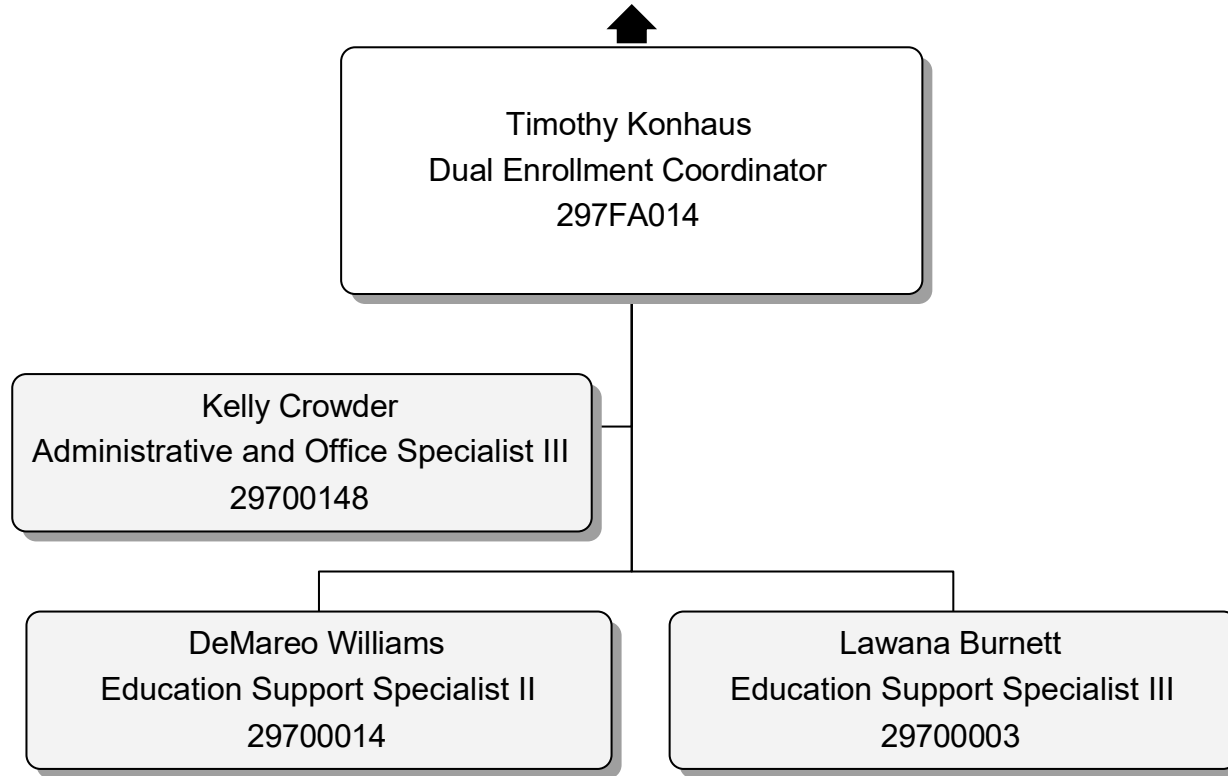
Timothy Konhaus
Dual Enrollment Coordinator
297FA014

Kelly Crowder
Administrative and Office Specialist III
29700148

DeMareo Williams
Education Support Specialist II
29700014

Lawana Burnett
Education Support Specialist III
29700003